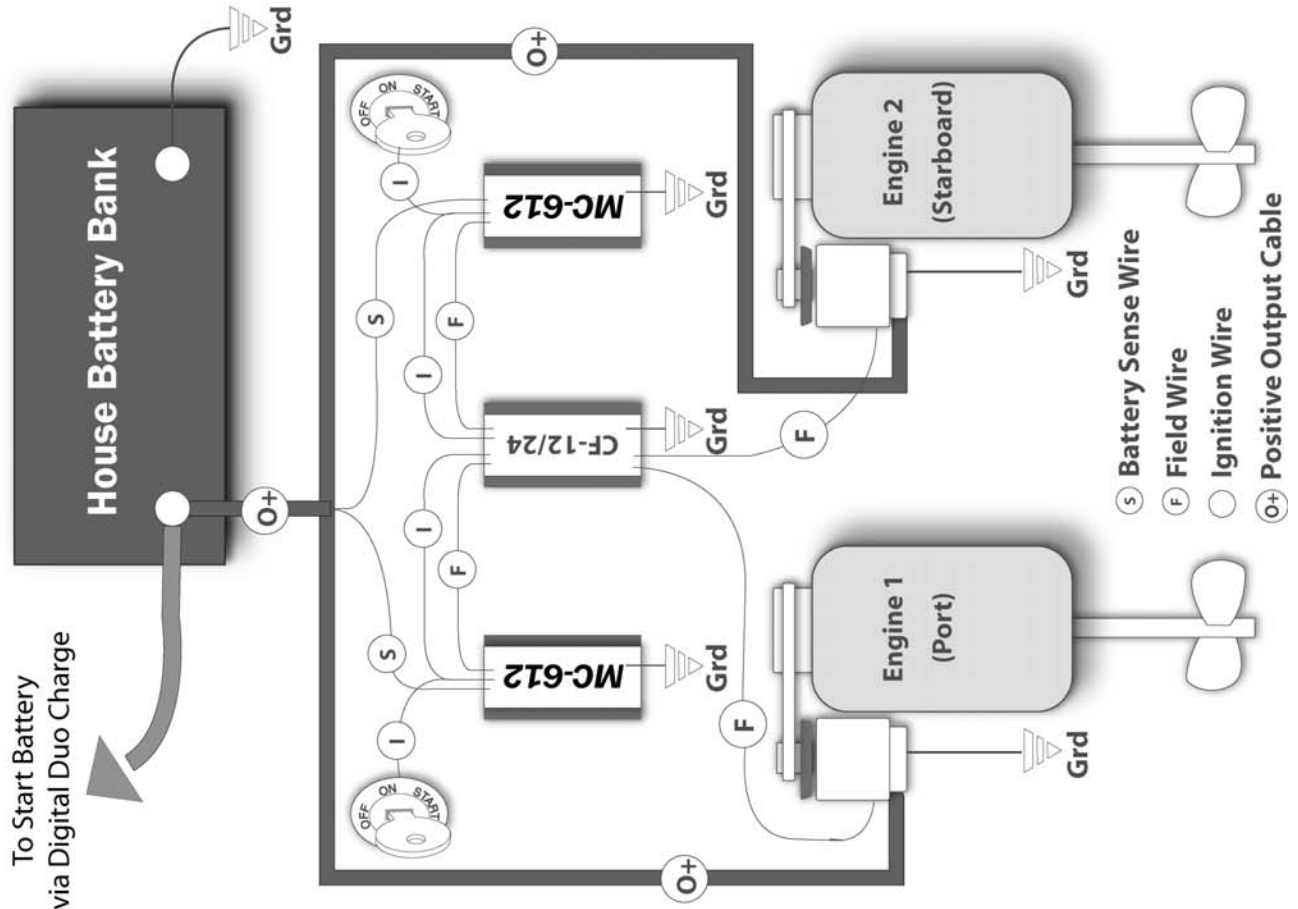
To Start Battery
via Digital Duo Charge

House Battery Bank

Grd

O+

O+

O+

OFF ON START

OFF ON START

I

I

S

S

I

I

F

F

F

F

MC-612

MC-612

CF-12/24

Grd

Grd

Grd

Grd

Grd

Engine 1
(Port)

Engine 2
(Starboard)

S Battery Sense Wire
F Field Wire
I Ignition Wire
O+ Positive Output Cable